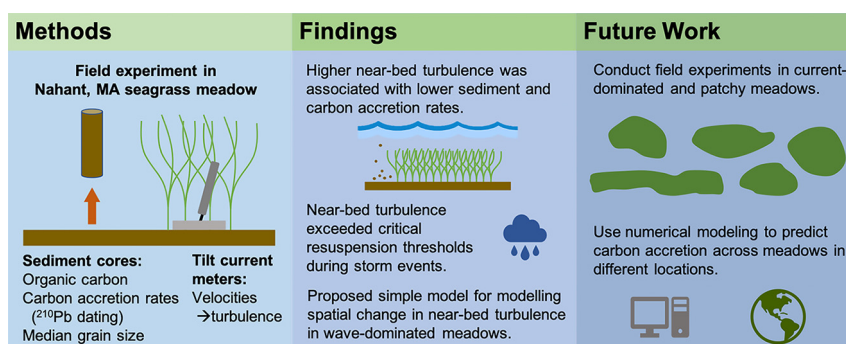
Methods

Field experiment in Nahant, MA seagrass meadow

Sediment cores:
Organic carbon
Carbon accretion rates ($^{210}$Pb dating)
Median grain size

Tilt current meters:
Velocities
→turbulence

Findings

Higher near-bed turbulence was associated with lower sediment and carbon accretion rates.

Near-bed turbulence exceeded critical resuspension thresholds during storm events.

Proposed simple model for modelling spatial change in near-bed turbulence in wave-dominated meadows.

Future Work

Conduct field experiments in current-dominated and patchy meadows.

Use numerical modeling to predict carbon accretion across meadows in different locations.